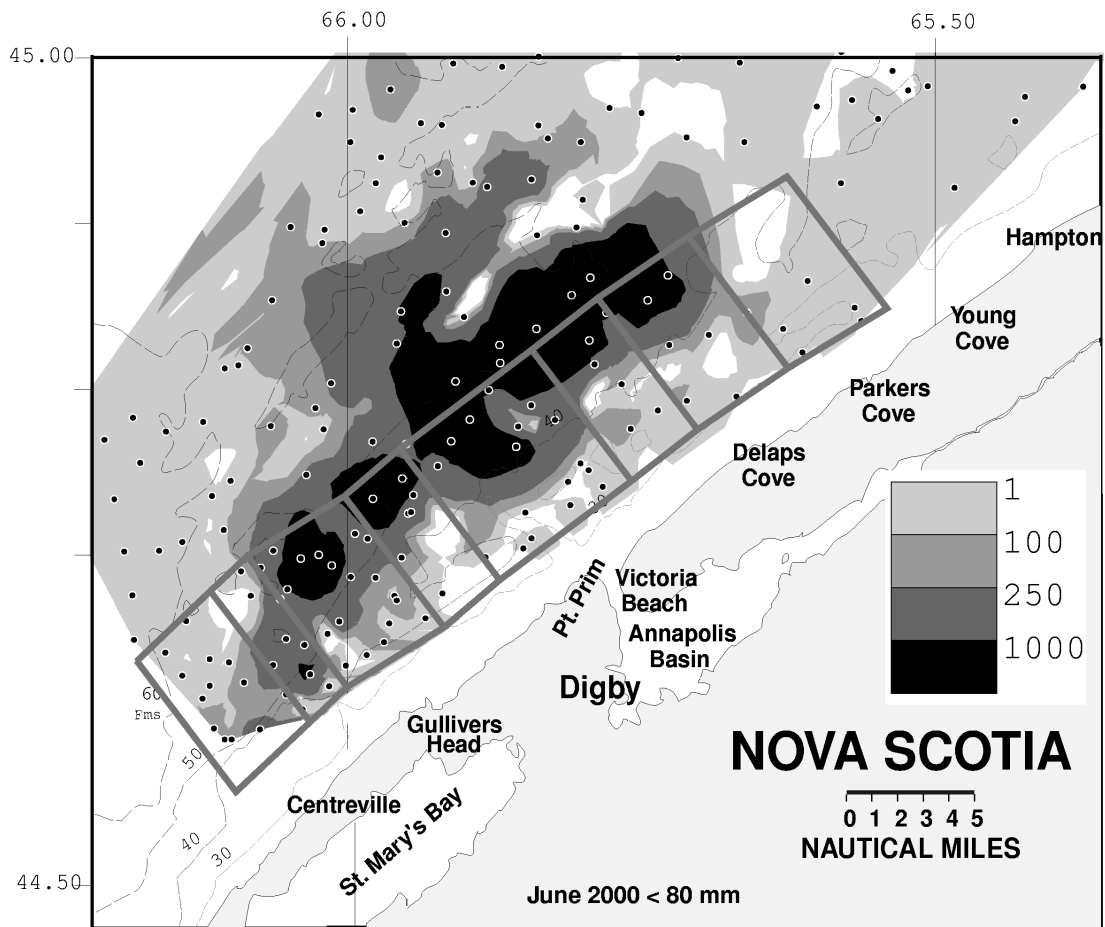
66.00

65.50

45.00

Hampton

Young Cove

Parkers Cove

Delaps Cove

1

100

250

1000

Victoria Beach

Pt. Prim

Annapolis Basin

Digby

60 Fms

50

Gullivers Head

NOVA SCOTIA

Centreville

0 1 2 3 4 5
NAUTICAL MILES

40

30

St. Mary's Bay

44.50

June 2000 < 80 mm